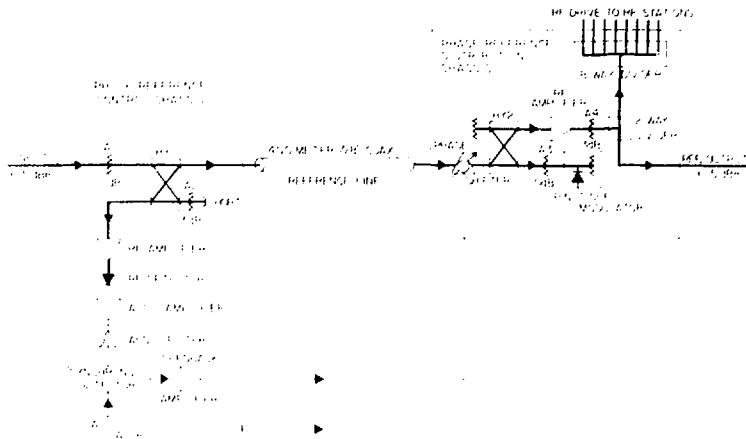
RF DRIVE TO RF STATIONS

PHASE REFERENCE CONTROL CHASSIS

8-WAY SPLITTER

RF AMPLIFIER

PHASE REFERENCE CONTROL CHASSIS

A4

2-WAY

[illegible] METER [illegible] COAX

REFERENCE LINE

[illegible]

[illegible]

MODULATOR

RF AMPLIFIER

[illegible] AMPLIFIER

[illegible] AMPLIFIER

AMPLIFIER

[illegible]